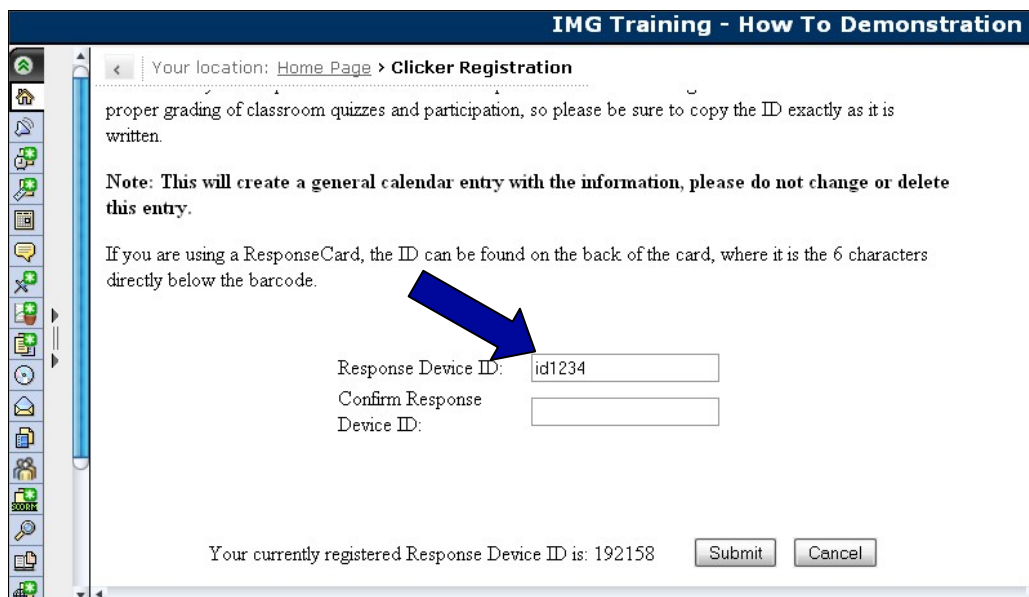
IMG Training - How To Demonstration

Your location: Home Page > Clicker Registration

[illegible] proper grading of classroom quizzes and participation, so please be sure to copy the ID exactly as it is written.

Note: This will create a general calendar entry with the information, please do not change or delete this entry.

If you are using a ResponseCard, the ID can be found on the back of the card, where it is the 6 characters directly below the barcode.

Response Device ID: id1234
Confirm Response Device ID:

Your currently registered Response Device ID is: 192158 Submit Cancel

SCORM